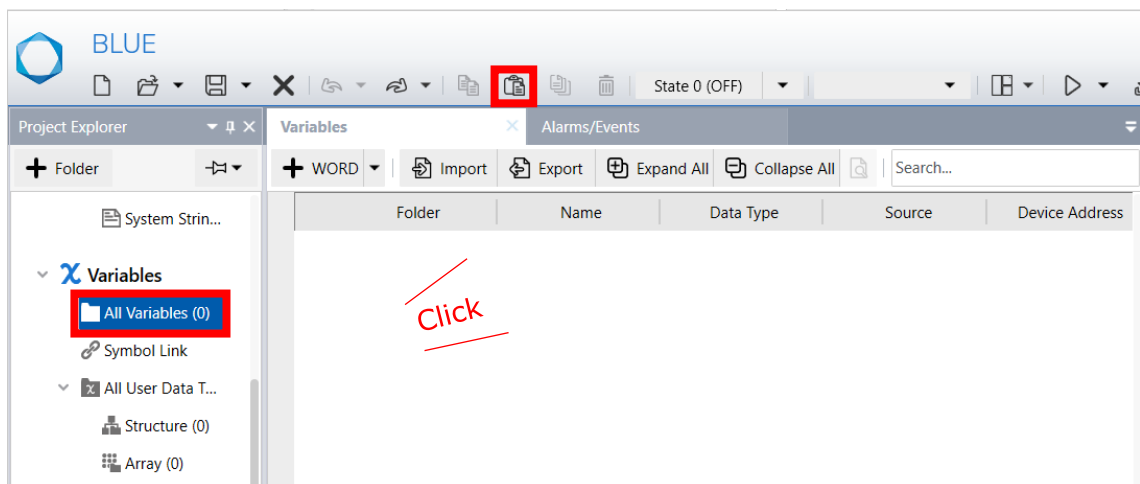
BLUE

State 0 (OFF)

Project Explorer

Folder

System Strin...

Variables

All Variables (0)

Symbol Link

All User Data T...

Structure (0)

Array (0)

Variables

Alarms/Events

WORD

Import

Export

Expand All

Collapse All

Search...

| Folder | Name | Data Type | Source | Device Address |
|---|---|---|---|---|

Click